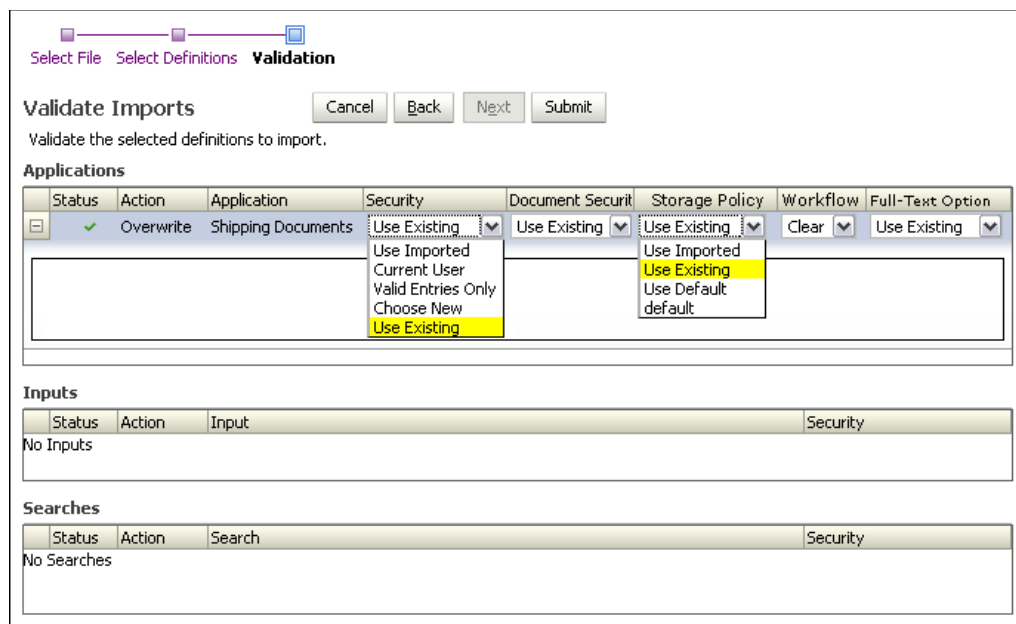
Select File Select Definitions Validation

Validate Imports

Cancel Back Next Submit

Validate the selected definitions to import.

Applications

| | Status | Action | Application | Security | Document Securit | Storage Policy | Workflow | Full-Text Option |
|---|---|---|---|---|---|---|---|---|
| ⊟ | ✔ | Overwrite | Shipping Documents | Use Existing | Use Existing | Use Existing | Clear | Use Existing |

Use Imported
Current User
Valid Entries Only
Choose New
Use Existing

Use Imported
Use Existing
Use Default
default

Inputs

| | Status | Action | Input | Security |
|---|---|---|---|---|

No Inputs

Searches

| | Status | Action | Search | Security |
|---|---|---|---|---|

No Searches